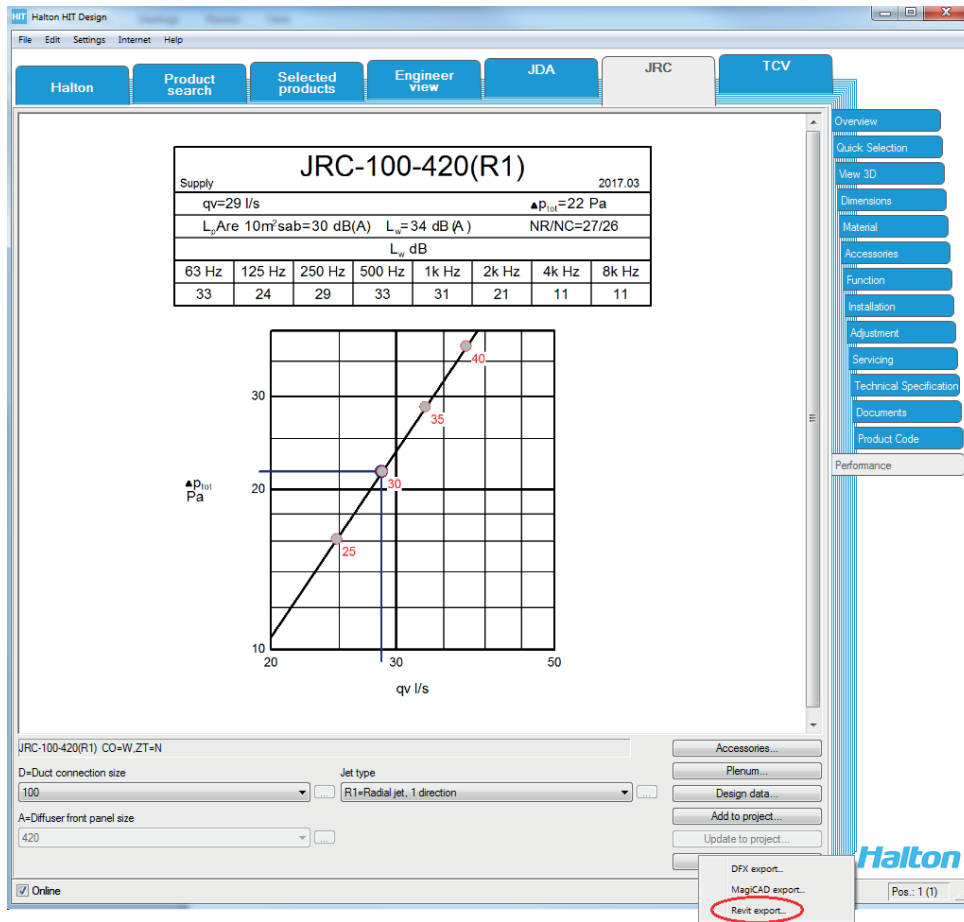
Halton HIT Design

File Edit Settings Internet Help

Halton
Product search
Selected products
Engineer view
JDA
JRC
TCV

JRC-100-420(R1)

Supply 2017.03

| qv=29 l/s | | | | | ▲$p_{tot}$=22 Pa | | |
|---|---|---|---|---|---|---|---|
| $L_p$Are 10m$^2$sab=30 dB(A) | | | $L_w$=34 dB(A) | | NR/NC=27/26 | | |
| $L_w$ dB | | | | | | | |
| 63 Hz | 125 Hz | 250 Hz | 500 Hz | 1k Hz | 2k Hz | 4k Hz | 8k Hz |
| 33 | 24 | 29 | 33 | 31 | 21 | 11 | 11 |

▲$p_{tot}$
Pa

30
20
10

40
35
30
25

20 30 50

qv l/s

Overview
Quick Selection
View 3D
Dimensions
Material
Accessories
Function
Installation
Adjustment
Servicing
Technical Specification
Documents
Product Code
Performance

JRC-100-420(R1) CO=W,ZT=N

D=Duct connection size
100
Jet type
R1=Radial jet, 1 direction
A=Diffuser front panel size
420

Accessories...
Plenum...
Design data...
Add to project...
Update to project...

DFX export...
MagiCAD export...
Revit export...

Halton

Online

Pos.: 1 (1)